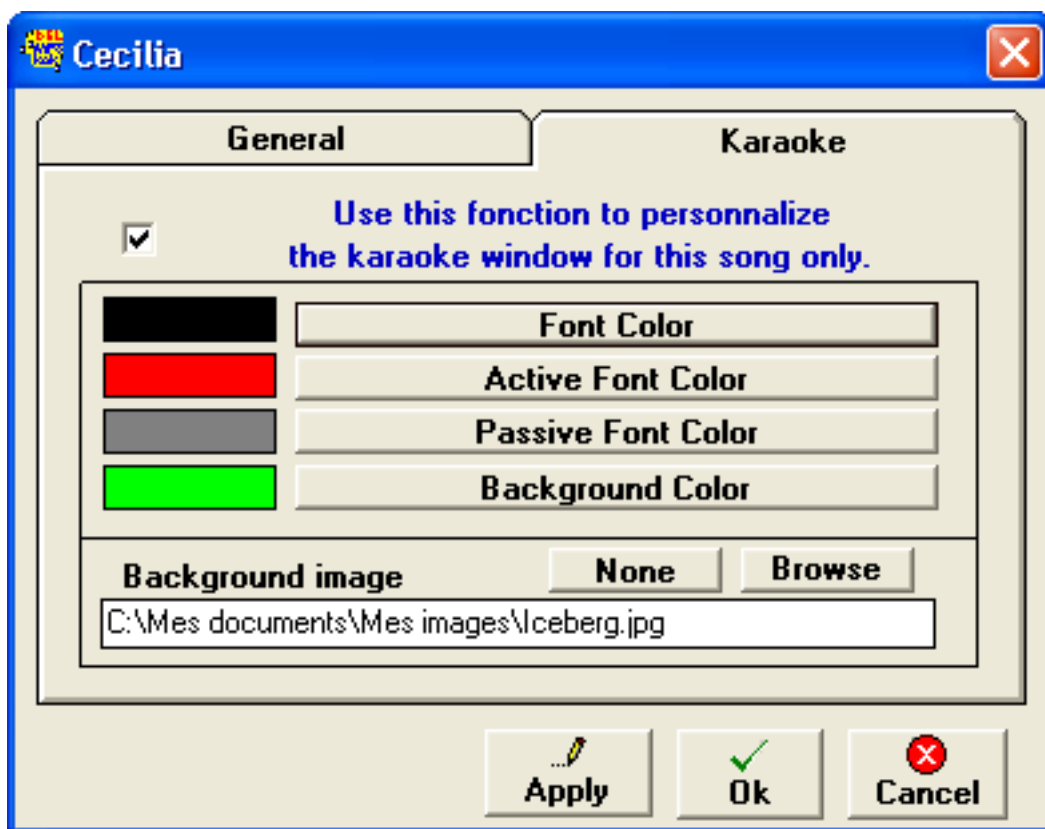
Cecilia

General

Karaoke

Use this fonction to personnalize the karaoke window for this song only.

Font Color

Active Font Color

Passive Font Color

Background Color

Background image

None

Browse

C:\Mes documents\Mes images\Iceberg.jpg

Apply

Ok

Cancel